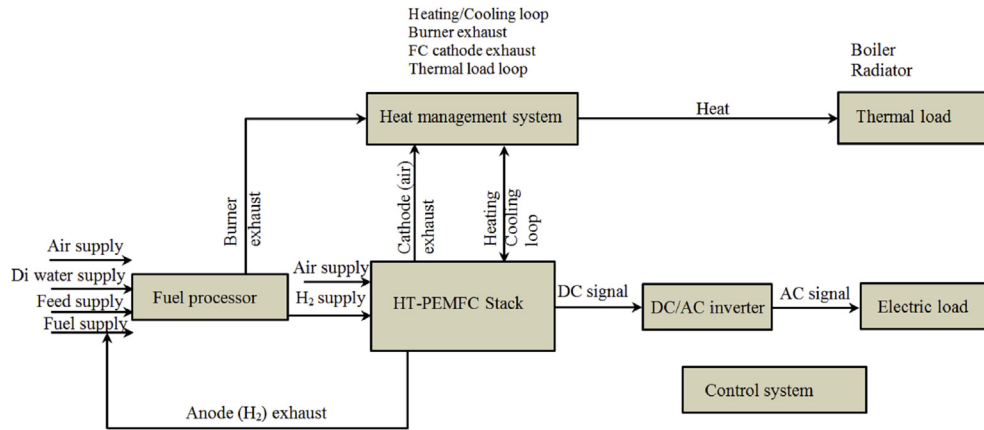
Heating/Cooling loop
Burner exhaust
FC cathode exhaust
Thermal load loop

Boiler
Radiator

Heat management system

Heat

Thermal load

Burner exhaust

Cathode (air) exhaust

Heating Cooling loop

Air supply
Di water supply
Feed supply
Fuel supply

Fuel processor

Air supply
$H_2$ supply

HT-PEMFC Stack

DC signal

DC/AC inverter

AC signal

Electric load

Control system

Anode ($H_2$) exhaust